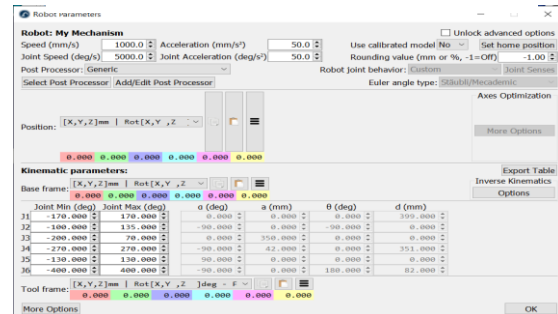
Robot parameters

Robot: My Mechanism
Unlock advanced options
Speed (mm/s) 1000.0
Acceleration (mm/s²) 50.0
Use calibrated model No
Set home position
Joint Speed (deg/s) 5000.0
Joint Acceleration (deg/s²) 50.0
Rounding value (mm or %, -1=Off) -1.00
Post Processor: Generic
Robot Joint behavior: Custom
Joint Senses
Select Post Processor
Add/Edit Post Processor
Euler angle type: Stäubli/Mecademic

Position: [X,Y,Z]mm | Rot[X,Y ,Z
Axes Optimization
More Options
0.000 0.000 0.000 0.000 0.000 0.000

Kinematic parameters:
Export Table
Inverse Kinematics
Base frame: [X,Y,Z]mm | Rot[X,Y ,Z
Options
0.000 0.000 0.000 0.000 0.000 0.000

| | Joint Min (deg) | Joint Max (deg) | α (deg) | a (mm) | θ (deg) | d (mm) |
|---|---|---|---|---|---|---|
| J1 | -170.000 | 170.000 | 0.000 | 0.000 | 0.000 | 399.000 |
| J2 | -100.000 | 135.000 | -90.000 | 0.000 | -90.000 | 0.000 |
| J3 | -200.000 | 70.000 | 0.000 | 350.000 | 0.000 | 0.000 |
| J4 | -270.000 | 270.000 | -90.000 | 42.000 | 0.000 | 351.000 |
| J5 | -130.000 | 130.000 | 90.000 | 0.000 | 0.000 | 0.000 |
| J6 | -400.000 | 400.000 | -90.000 | 0.000 | 180.000 | 82.000 |

Tool frame: [X,Y,Z]mm | Rot[X,Y ,Z ]deg - F
0.000 0.000 0.000 0.000 0.000 0.000

More Options
OK